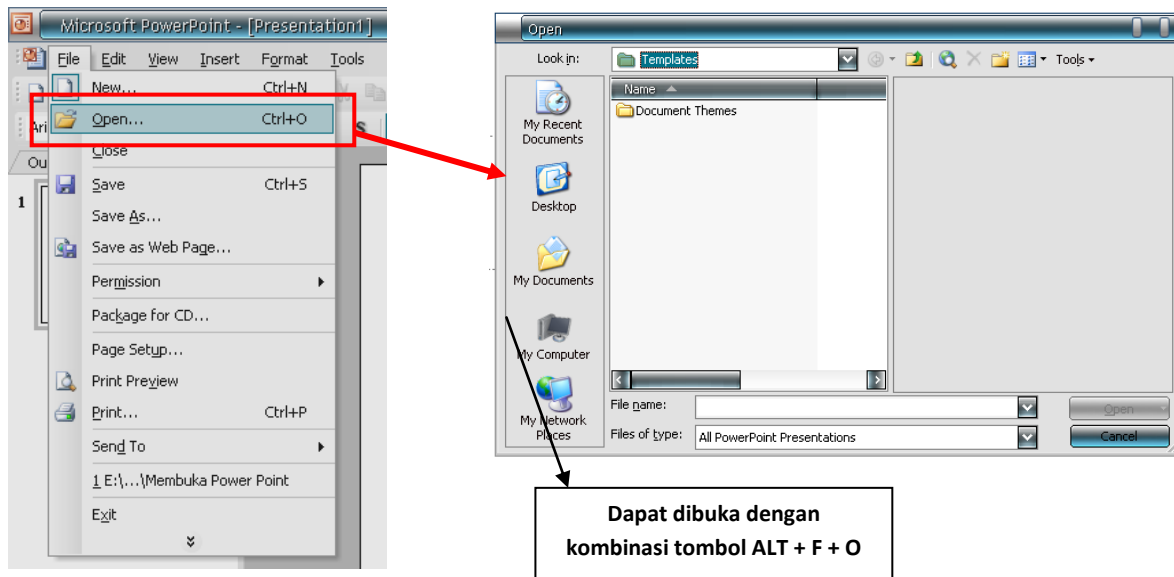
Microsoft PowerPoint - [Presentation1]

File Edit View Insert Format Tools

Ari

Ou

1

New... Ctrl+N
Open... Ctrl+O
Close
Save Ctrl+S
Save As...
Save as Web Page...
Permission
Package for CD...
Page Setup...
Print Preview
Print... Ctrl+P
Send To
1 E:\...\Membuka Power Point
Exit

Open

Look in: Templates

Tools

Name

Document Themes

My Recent Documents

Desktop

My Documents

My Computer

My Network Places

File name:

Files of type: All PowerPoint Presentations

Open

Cancel

Dapat dibuka dengan kombinasi tombol ALT + F + O